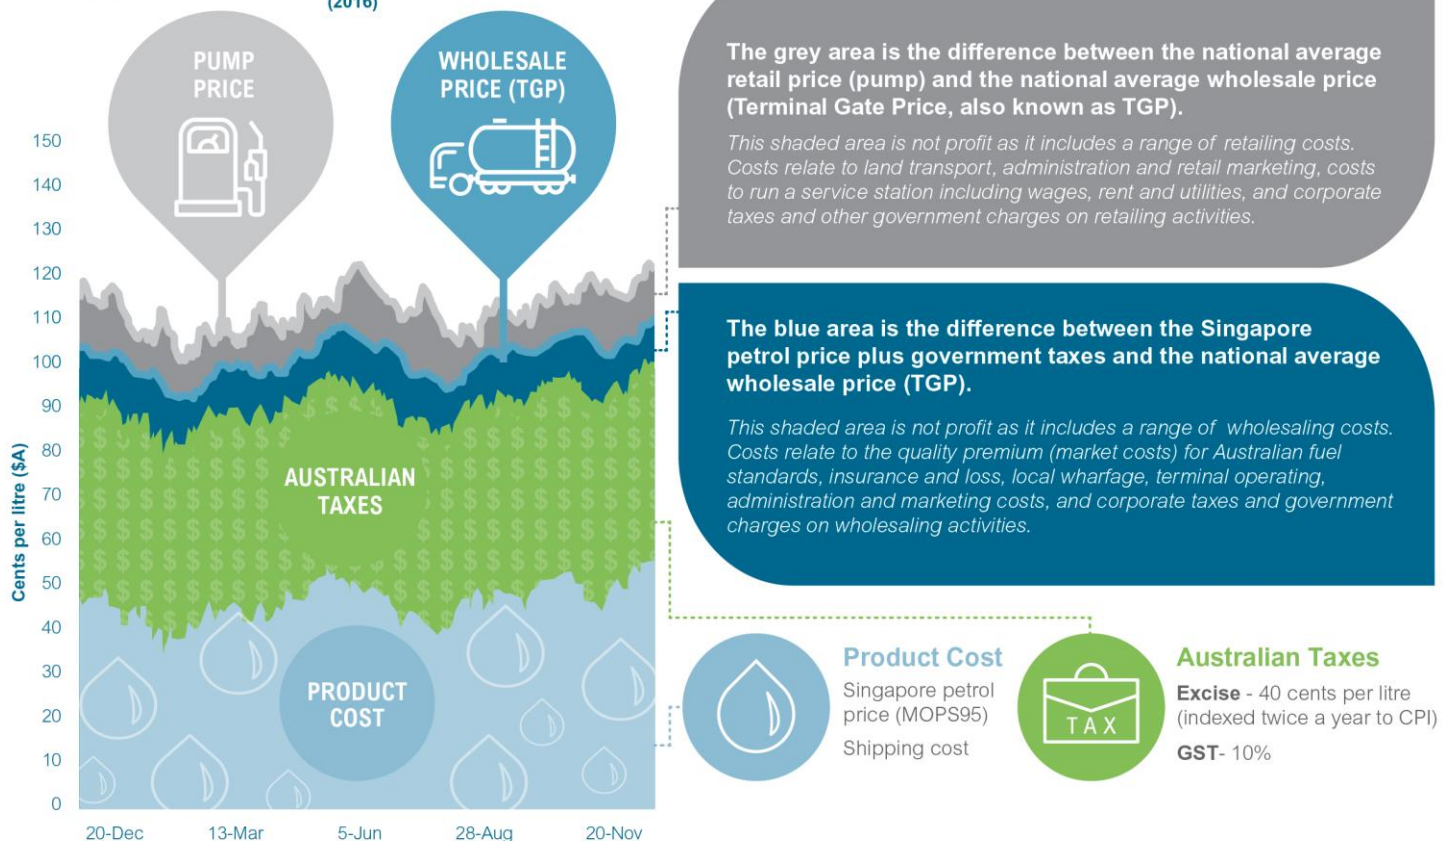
(2016)

PUMP PRICE

WHOLESALE PRICE (TGP)

150
140
130
120
110
100
90
80
70
60
50
40
30
20
10
0

Cents per litre ($A)

AUSTRALIAN TAXES

PRODUCT COST

20-Dec 13-Mar 5-Jun 28-Aug 20-Nov

The grey area is the difference between the national average retail price (pump) and the national average wholesale price (Terminal Gate Price, also known as TGP).

This shaded area is not profit as it includes a range of retailing costs. Costs relate to land transport, administration and retail marketing, costs to run a service station including wages, rent and utilities, and corporate taxes and other government charges on retailing activities.

The blue area is the difference between the Singapore petrol price plus government taxes and the national average wholesale price (TGP).

This shaded area is not profit as it includes a range of wholesaling costs. Costs relate to the quality premium (market costs) for Australian fuel standards, insurance and loss, local wharfage, terminal operating, administration and marketing costs, and corporate taxes and government charges on wholesaling activities.

Product Cost
Singapore petrol price (MOPS95)
Shipping cost

TAX

Australian Taxes
Excise - 40 cents per litre (indexed twice a year to CPI)
GST- 10%